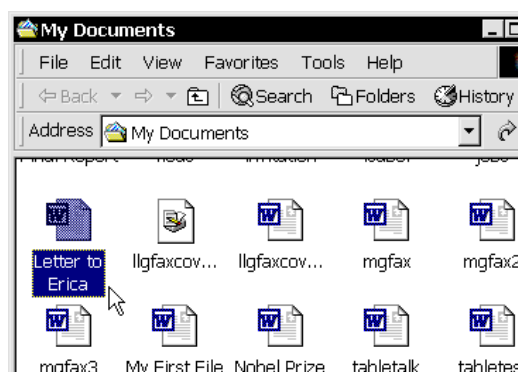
My Documents

File Edit View Favorites Tools Help

Back Search Folders History

Address My Documents

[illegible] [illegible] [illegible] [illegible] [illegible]

Letter to Erica llgfaxcov... llgfaxcov... mgfax mgfax2

mgfax3 My First File Nobel Prize tabletalk tabletes